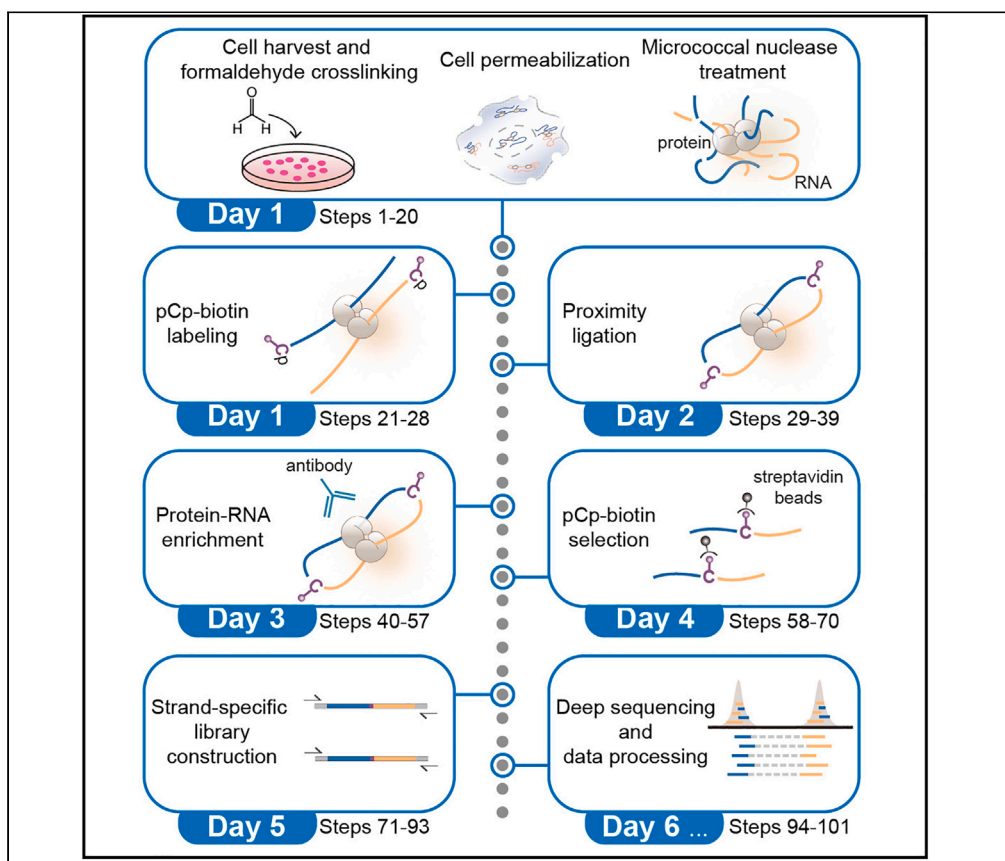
Cell harvest and formaldehyde crosslinking

O
H H

Cell permeabilization

Microccocal nuclease treatment

protein

RNA

Day 1 Steps 1-20

pCp-biotin labeling

p

p

Day 1 Steps 21-28

Proximity ligation

Day 2 Steps 29-39

antibody

Protein-RNA enrichment

Day 3 Steps 40-57

streptavidin beads

pCp-biotin selection

Day 4 Steps 58-70

Strand-specific library construction

Day 5 Steps 71-93

Deep sequencing and data processing

Day 6 ... Steps 94-101